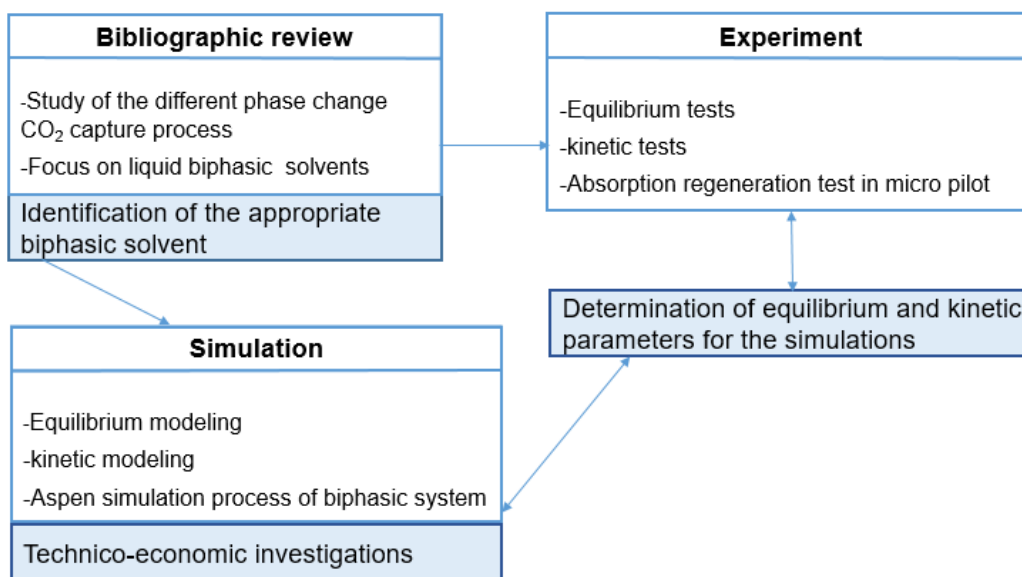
Bibliographic review

-Study of the different phase change $CO_2$ capture process

-Focus on liquid biphasic solvents

Identification of the appropriate biphasic solvent

Experiment

-Equilibrium tests

-kinetic tests

-Absorption regeneration test in micro pilot

Determination of equilibrium and kinetic parameters for the simulations

Simulation

-Equilibrium modeling

-kinetic modeling

-Aspen simulation process of biphasic system

Technico-economic investigations